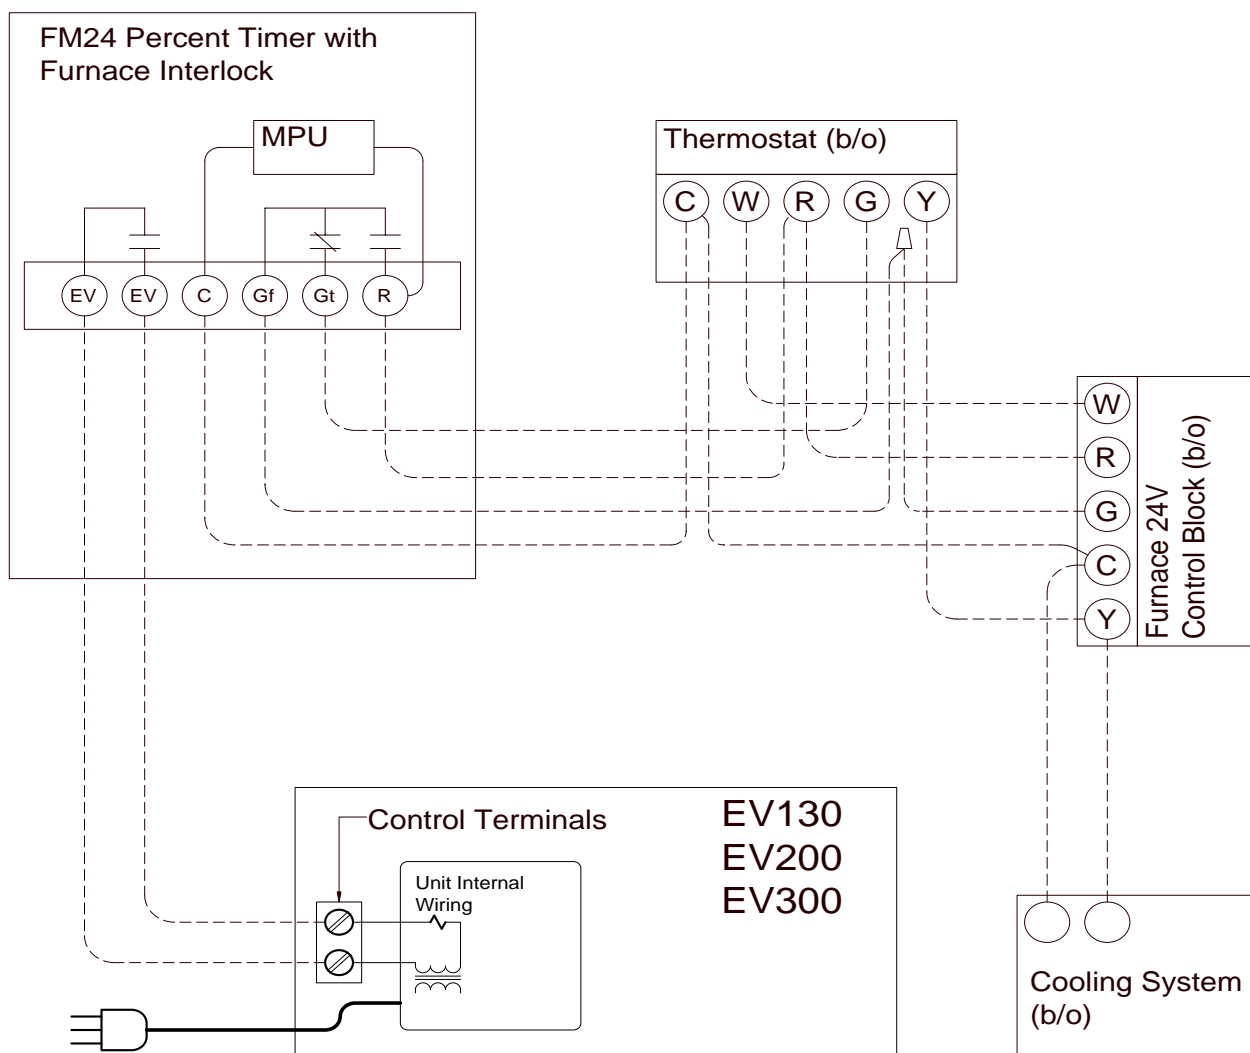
FM24 Percent Timer with Furnace Interlock

MPU

EV EV C Gf Gt R

Thermostat (b/o)

C W R G Y

W
R
G
C
Y

Furnace 24V Control Block (b/o)

Control Terminals

Unit Internal Wiring

EV130
EV200
EV300

Cooling System (b/o)